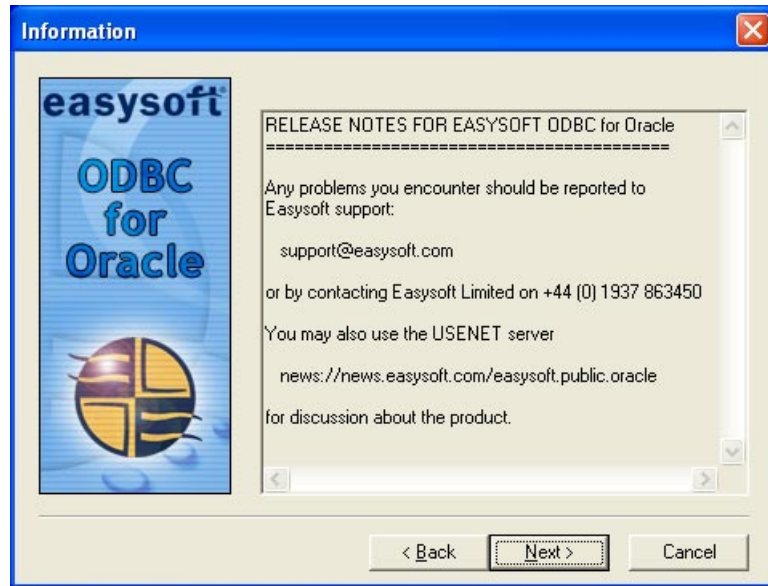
Information

easysoft

ODBC for Oracle

RELEASE NOTES FOR EASYSOFT ODBC for Oracle
==========================================

Any problems you encounter should be reported to Easysoft support:

support@easysoft.com

or by contacting Easysoft Limited on +44 (0) 1937 863450

You may also use the USENET server

news://news.easysoft.com/easysoft.public.oracle

for discussion about the product.

< Back

Next >

Cancel